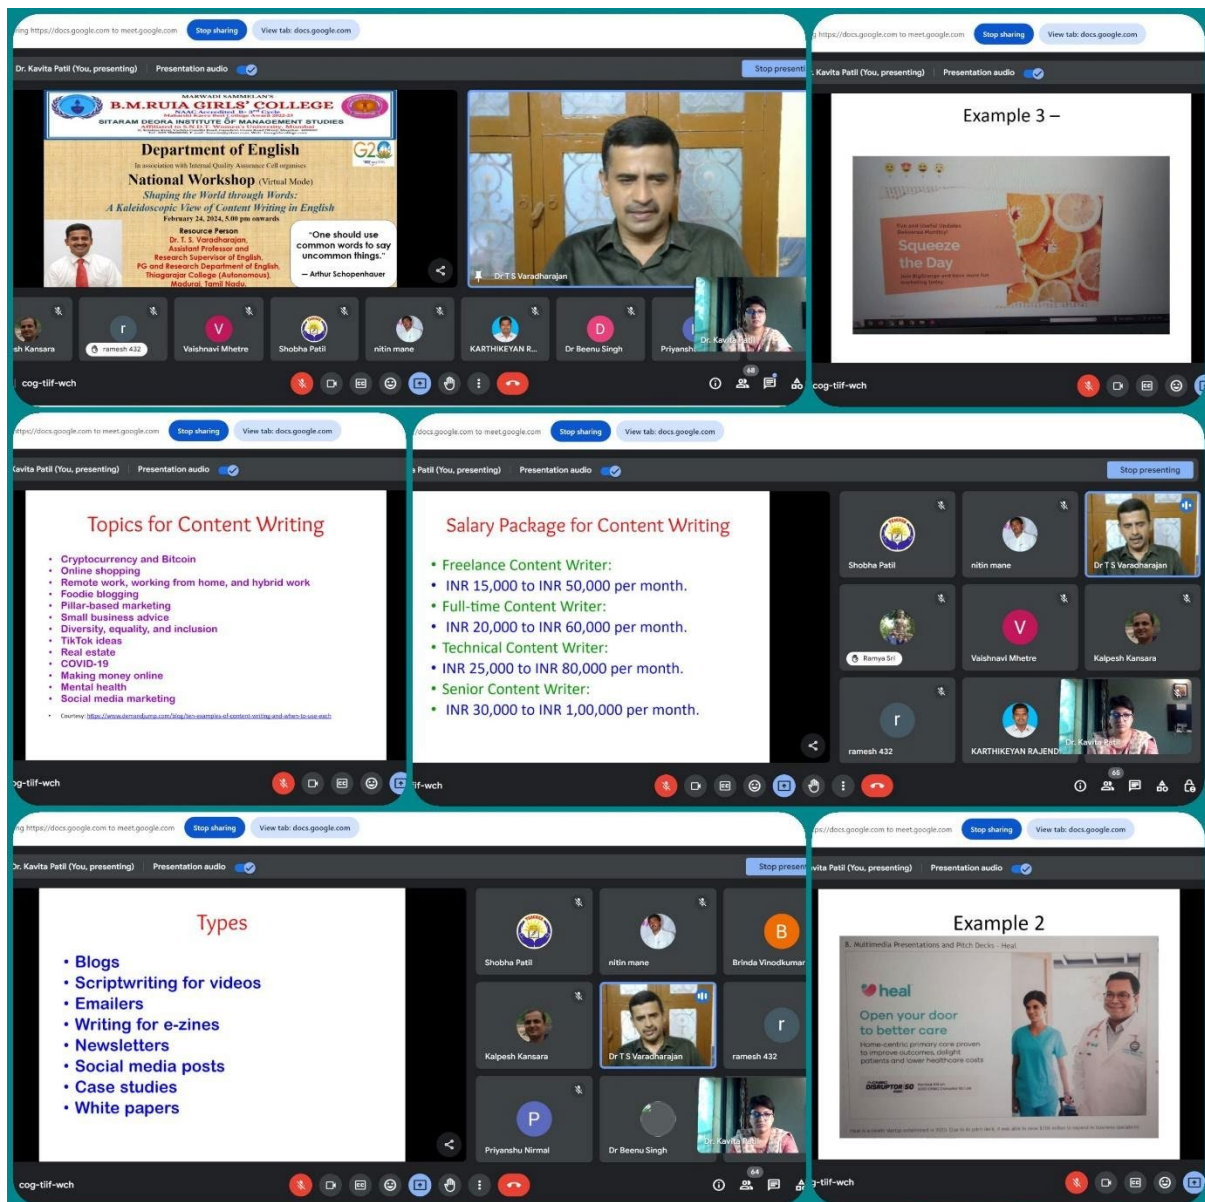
ing https://docs.google.com to meet.google.com Stop sharing View tab: docs.google.com

Dr. Kavita Patil (You, presenting) Presentation audio

Stop presenti

MARWADI SAMMELAN'S
B.M.RUIA GIRLS' COLLEGE
NAAC Accredited B+ 3rd Cycle
SITARAM DEORA INSTITUTE OF MANAGEMENT STUDIES
Affiliated to S.N.D.T. Women's University, Mumbai

Department of English
G20
In association with Internal Quality Assurance Cell organises
National Workshop (Virtual Mode)
Shaping the World through Words:
A Kaleidoscopic View of Content Writing in English
February 24, 2024, 5.00 pm onwards
Resource Person
Dr. T. S. Varadharajan,
Assistant Professor and
Research Supervisor of English,
PG and Research Department of English,
Thiagarajar College (Autonomous),
Madurai, Tamil Nadu.

"One should use common words to say uncommon things."
– Arthur Schopenhauer

Dr T S Varadharajan

sh Kansara ramesh 432 Vaishnavi Mhetre Shobha Patil nitin mane KARTHIKEYAN R... Dr Beenu Singh Priyansh Dr. Kavita Patil

cog-tiif-wch

68

ing https://docs.google.com to meet.google.com Stop sharing View tab: docs.google.com

Kavita Patil (You, presenting) Presentation audio

Example 3 –

Squeeze the Day

cog-tiif-wch

ttps://docs.google.com to meet.google.com Stop sharing View tab: docs.google.com

avita Patil (You, presenting) Presentation audio

Topics for Content Writing

• Cryptocurrency and Bitcoin
• Online shopping
• Remote work, working from home, and hybrid work
• Foodie blogging
• Pillar-based marketing
• Small business advice
• Diversity, equality, and inclusion
• TikTok ideas
• Real estate
• COVID-19
• Making money online
• Mental health
• Social media marketing

• Courtesy: https://www.demandjump.com/blog/ten-examples-of-content-writing-and-when-to-use-each

g-tiif-wch

/docs.google.com to meet.google.com Stop sharing View tab: docs.google.com

Patil (You, presenting) Presentation audio

Stop presenting

Salary Package for Content Writing

• Freelance Content Writer:
• INR 15,000 to INR 50,000 per month.
• Full-time Content Writer:
• INR 20,000 to INR 60,000 per month.
• Technical Content Writer:
• INR 25,000 to INR 80,000 per month.
• Senior Content Writer:
• INR 30,000 to INR 1,00,000 per month.

Shobha Patil nitin mane Dr T S Varadharajan
Ramya Sri Vaishnavi Mhetre Kalpesh Kansara
ramesh 432 KARTHIKEYAN RAJEND Dr. Kavita Patil

if-wch

65

ng https://docs.google.com to meet.google.com Stop sharing View tab: docs.google.com

Dr. Kavita Patil (You, presenting) Presentation audio

Stop presen

Types

• Blogs
• Scriptwriting for videos
• Emailers
• Writing for e-zines
• Newsletters
• Social media posts
• Case studies
• White papers

Shobha Patil nitin mane Brinda Vinodkumar
Kalpesh Kansara Dr T S Varadharajan ramesh 432
Priyanshu Nirmal Dr Beenu Singh Dr. Kavita Patil

cog-tiif-wch

64

tps://docs.google.com to meet.google.com Stop sharing View tab: docs.google.com

vita Patil (You, presenting) Presentation audio

Example 2

8. Multimedia Presentations and Pitch Decks - Heal

heal
Open your door to better care
Home-centric primary care proven to improve outcomes, delight patients and lower healthcare costs

DISRUPTOR 50

g-tiif-wch